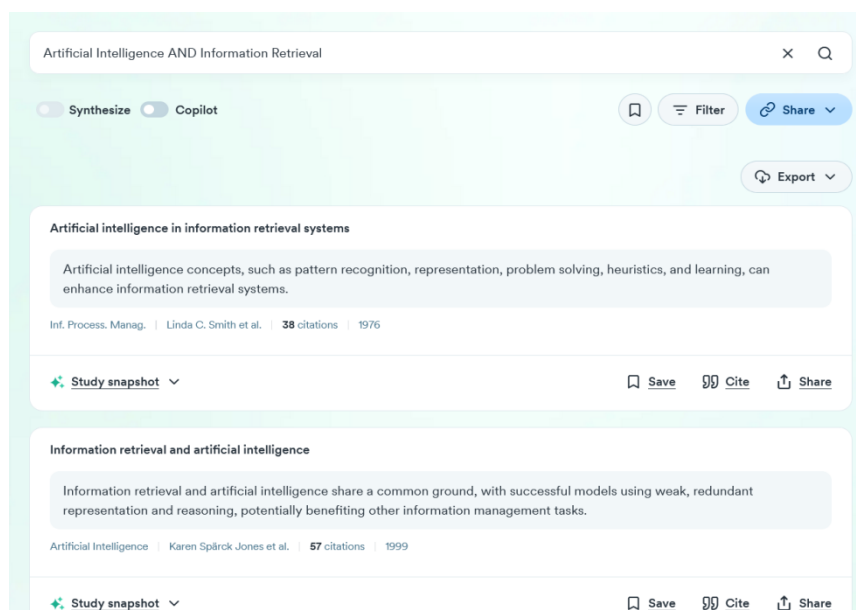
Artificial Intelligence AND Information Retrieval

Synthesize Copilot

Filter

Share

Export

Artificial intelligence in information retrieval systems

Artificial intelligence concepts, such as pattern recognition, representation, problem solving, heuristics, and learning, can enhance information retrieval systems.

Inf. Process. Manag. | Linda C. Smith et al. | 38 citations | 1976

Study snapshot

Save Cite Share

Information retrieval and artificial intelligence

Information retrieval and artificial intelligence share a common ground, with successful models using weak, redundant representation and reasoning, potentially benefiting other information management tasks.

Artificial Intelligence | Karen Spärck Jones et al. | 57 citations | 1999

Study snapshot

Save Cite Share